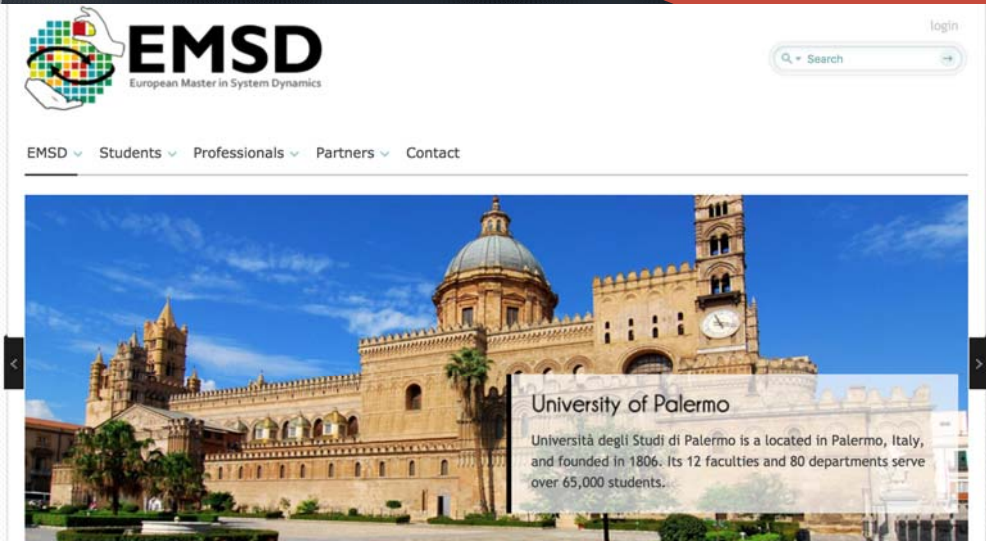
EMSD
European Master in System Dynamics

login

Search

EMSD Students Professionals Partners Contact

University of Palermo

Università degli Studi di Palermo is a located in Palermo, Italy, and founded in 1806. Its 12 faculties and 80 departments serve over 65,000 students.